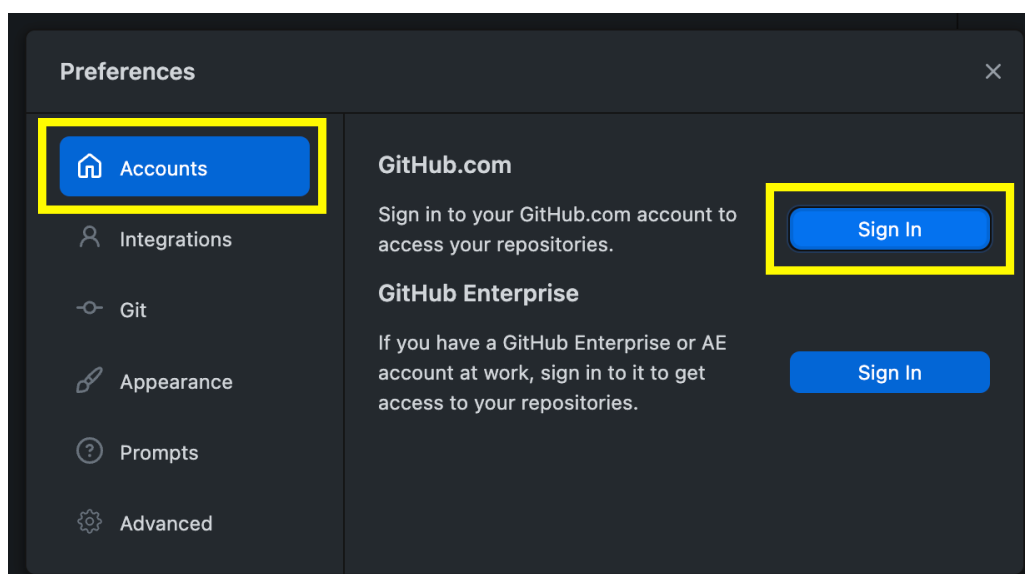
Preferences

×

Accounts

Integrations

Git

Appearance

Prompts

Advanced

GitHub.com

Sign in to your GitHub.com account to access your repositories.

Sign In

GitHub Enterprise

If you have a GitHub Enterprise or AE account at work, sign in to it to get access to your repositories.

Sign In